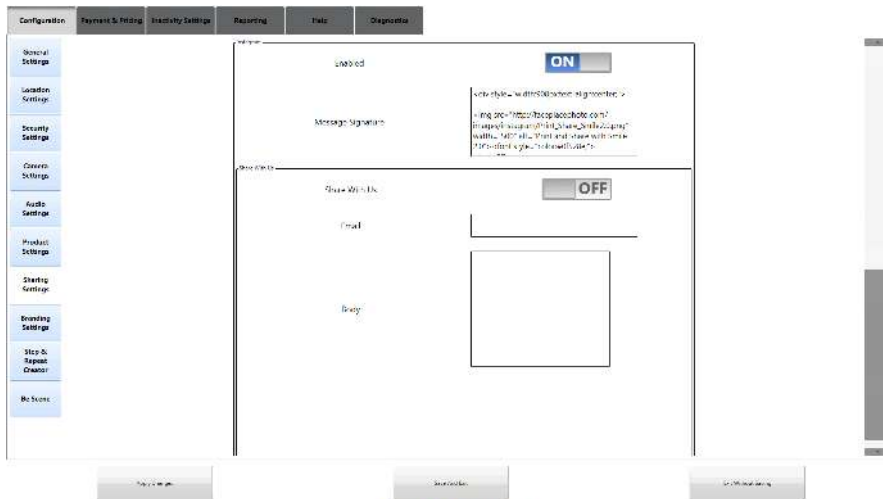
Configuration
Payment & Pricing
Inactivity Settings
Reporting
Help
Diagnostics

General Settings
Location Settings
Security Settings
Camera Settings
Audio Settings
Product Settings
Sharing Settings
Branding Settings
Step & Repeat Creator
Be Scene

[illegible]

Enabled
ON

Message Signature
<div style="width:500px;text-align:center;">
<img src="https://facesplacephoto.com/images/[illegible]" width="140" alt="Print and share with smile" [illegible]

Share With Us
Share With Us
OFF

Email

Body

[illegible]
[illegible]
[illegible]